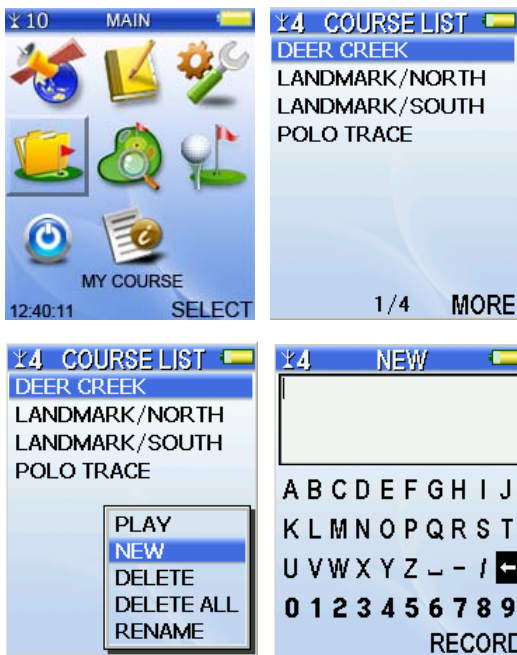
10 MAIN

MY COURSE

12:40:11 SELECT

4 COURSE LIST

DEER CREEK
LANDMARK/NORTH
LANDMARK/SOUTH
POLO TRACE

1/4 MORE

4 COURSE LIST

DEER CREEK
LANDMARK/NORTH
LANDMARK/SOUTH
POLO TRACE

PLAY
NEW
DELETE
DELETE ALL
RENAME

4 NEW

A B C D E F G H I J
K L M N O P Q R S T
U V W X Y Z _ - /
0 1 2 3 4 5 6 7 8 9

RECORD